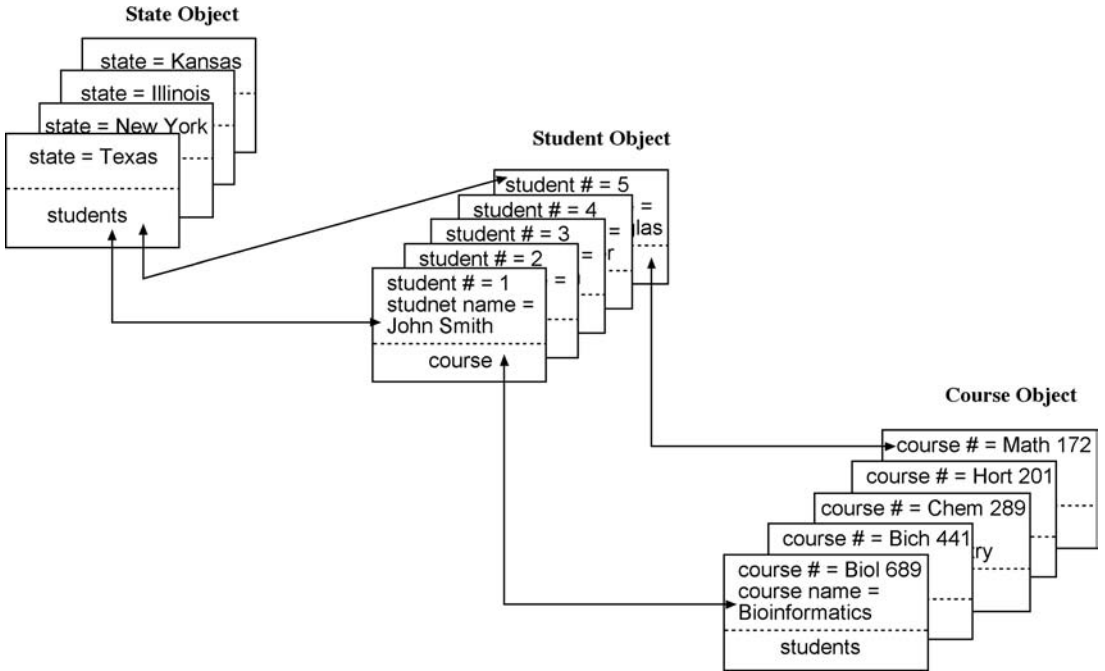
State Object

state = Kansas

state = Illinois

state = New York

state = Texas

students

Student Object

student # = 5

=

las

student # = 4

student # = 3

r

student # = 2

=

student # = 1
studnet name =
John Smith

course

Course Object

course # = Math 172

course # = Hort 201

course # = Chem 289

course # = Bich 441

ry

course # = Biol 689
course name =
Bioinformatics

students